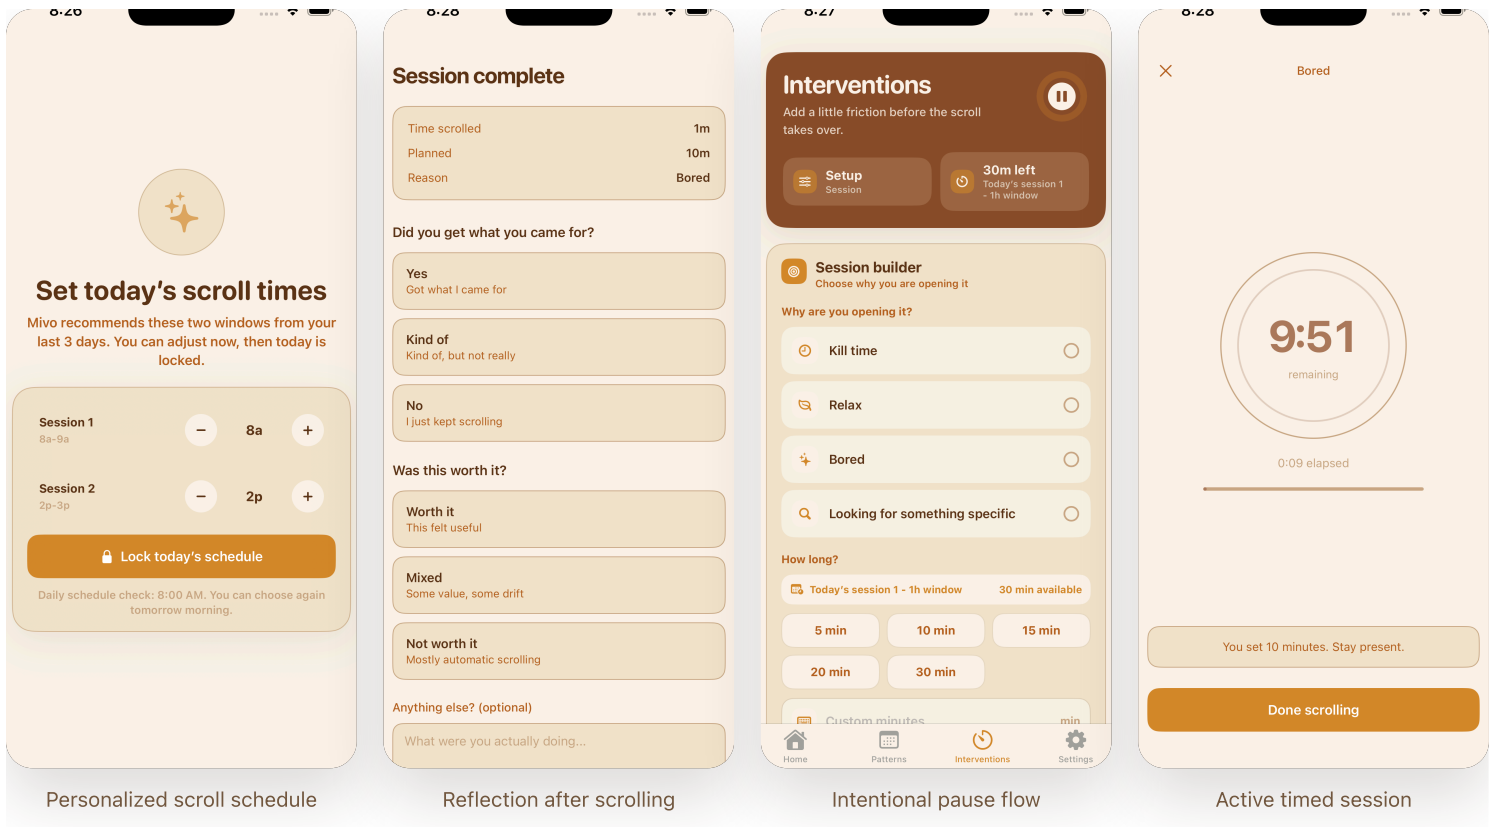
8:26

Set today's scroll times

Mivo recommends these two windows from your last 3 days. You can adjust now, then today is locked.

Session 1
8a-9a
− 8a +

Session 2
2p-3p
− 2p +

Lock today's schedule

Daily schedule check: 8:00 AM. You can choose again tomorrow morning.

Personalized scroll schedule

8:28

Session complete

| | |
|---|---|
| Time scrolled | 1m |
| Planned | 10m |
| Reason | Bored |

Did you get what you came for?

Yes
Got what I came for

Kind of
Kind of, but not really

No
I just kept scrolling

Was this worth it?

Worth it
This felt useful

Mixed
Some value, some drift

Not worth it
Mostly automatic scrolling

Anything else? (optional)

What were you actually doing...

Reflection after scrolling

8:27

Interventions

Add a little friction before the scroll takes over.

Setup
Session

30m left
Today's session 1 - 1h window

Session builder
Choose why you are opening it

Why are you opening it?

Kill time

Relax

Bored

Looking for something specific

How long?

Today's session 1 - 1h window 30 min available

5 min 10 min 15 min
20 min 30 min

Custom minutes min

Home Patterns Interventions Settings

Intentional pause flow

8:28

Bored

9:51
remaining

0:09 elapsed

You set 10 minutes. Stay present.

Done scrolling

Active timed session